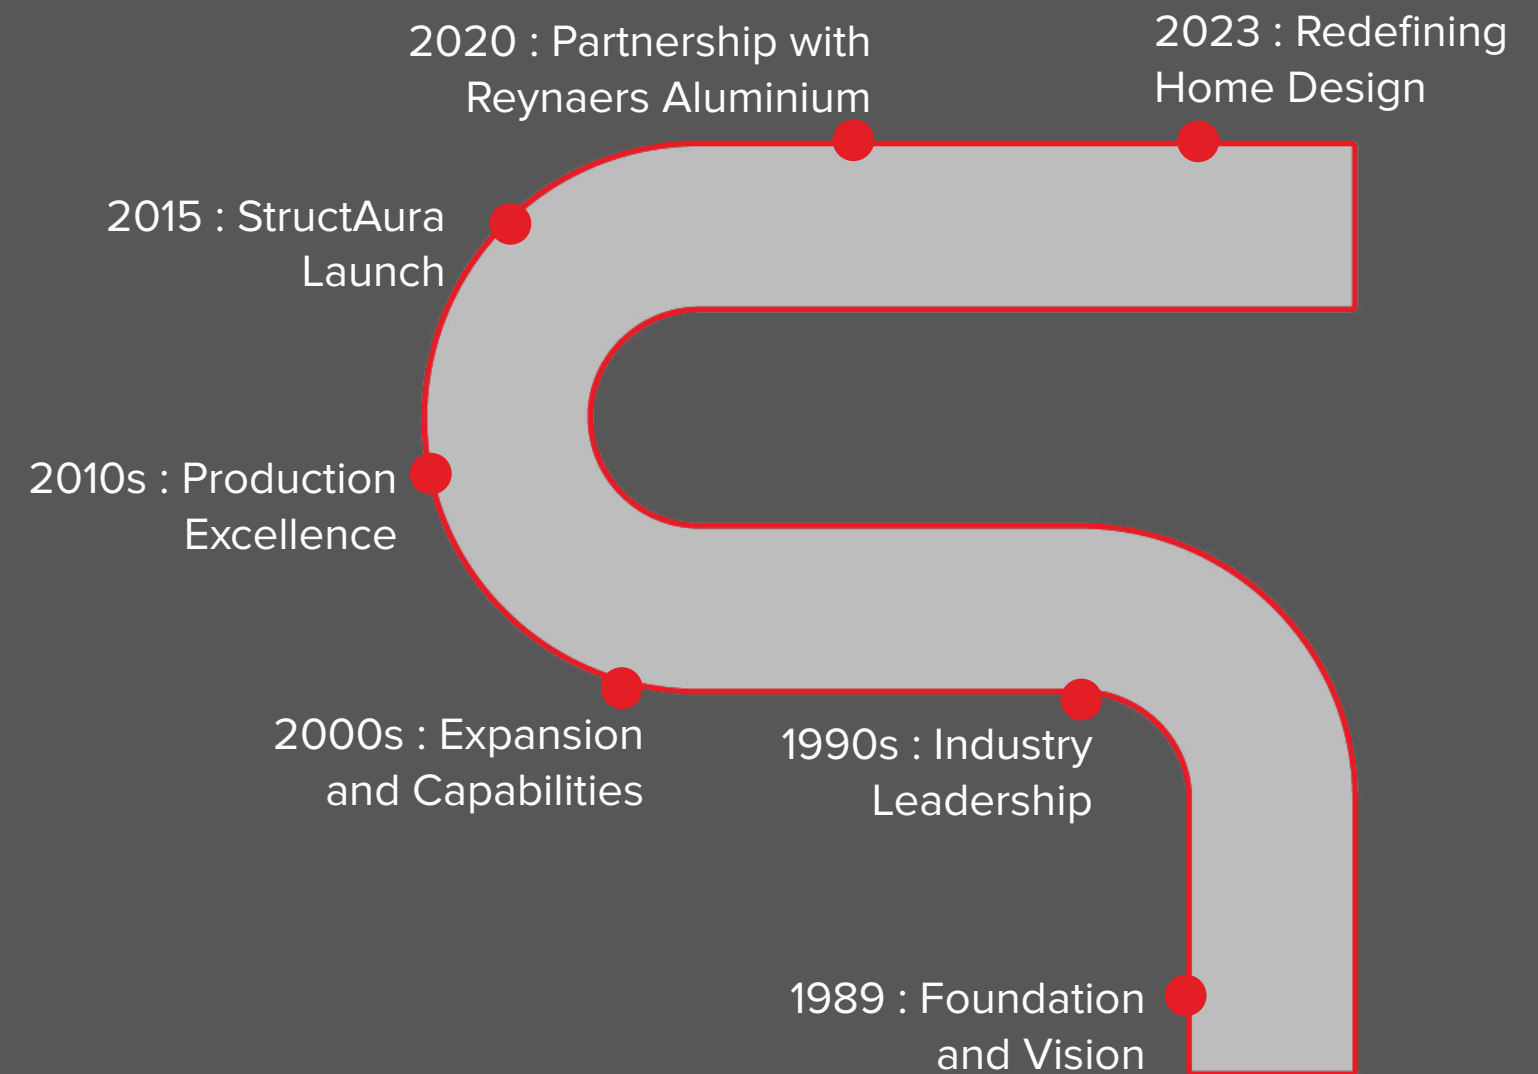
2020 : Partnership with Reynaers Aluminium

2023 : Redefining Home Design

2015 : StructAura Launch

2010s : Production Excellence

2000s : Expansion and Capabilities

1990s : Industry Leadership

1989 : Foundation and Vision